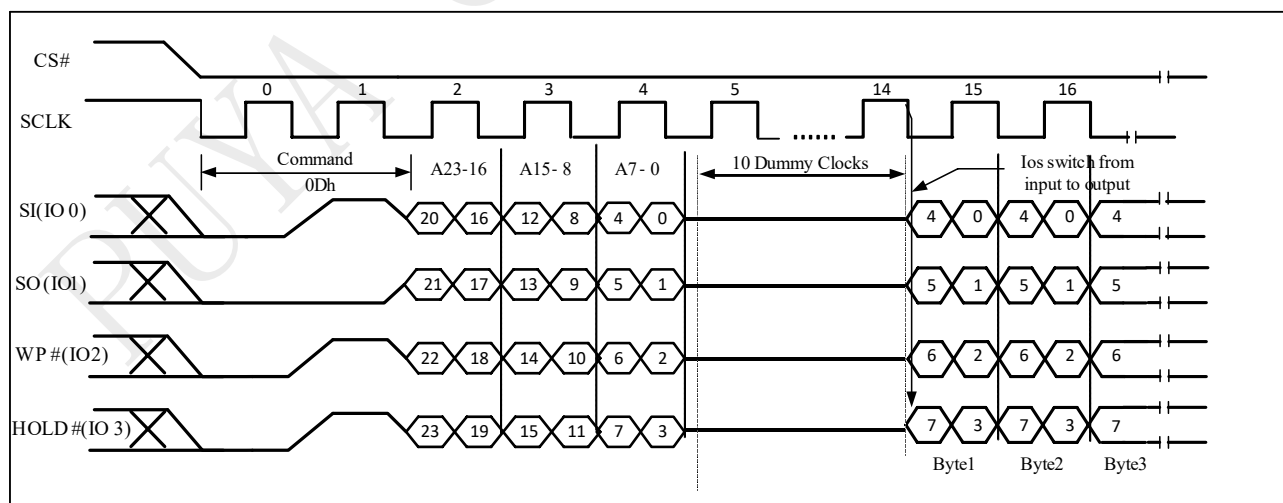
CS#

SCLK

0 1 2 3 4 5 ...... 14 15 16

Command
0Dh

A23-16 A15- 8 A7- 0

10 Dummy Clocks

Ios switch from input to output

SI(IO 0) 20 16 12 8 4 0 4 0 4 0 4

SO (IO1) 21 17 13 9 5 1 5 1 5 1 5

WP #(IO2) 22 18 14 10 6 2 6 2 6 2 6

HOLD #(IO 3) 23 19 15 11 7 3 7 3 7 3 7

Byte1 Byte2 Byte3